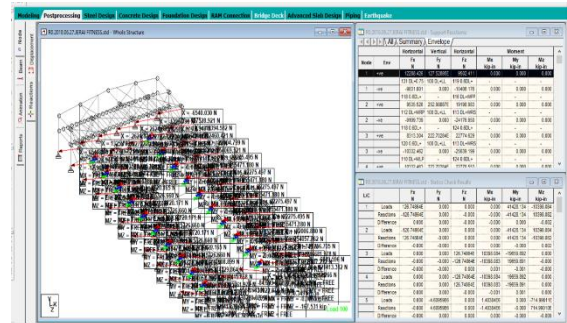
Modeling Postprocessing Steel Design Concrete Design Foundation Design RAM Connection Bridge Deck Advanced Slab Design Piping Earthquake

Node Beam Displacement Reactions Animation Reports

Whole Structure

Summary Envelope

| Node | Env | Horizontal Fx N | Vertical Fy N | Horizontal Fz N | Moment Mx Nm | My Nm | Mz Nm |
|---|---|---|---|---|---|---|---|
| 1 | +ve | | | | 0.000 | 0.000 | 0.000 |
| | -ve | | | | 0.000 | 0.000 | 0.000 |
| 2 | +ve | | | | 0.000 | 0.000 | 0.000 |
| | -ve | | | | 0.000 | 0.000 | 0.000 |
| 3 | +ve | | | | 0.000 | 0.000 | 0.000 |

Load 1

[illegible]